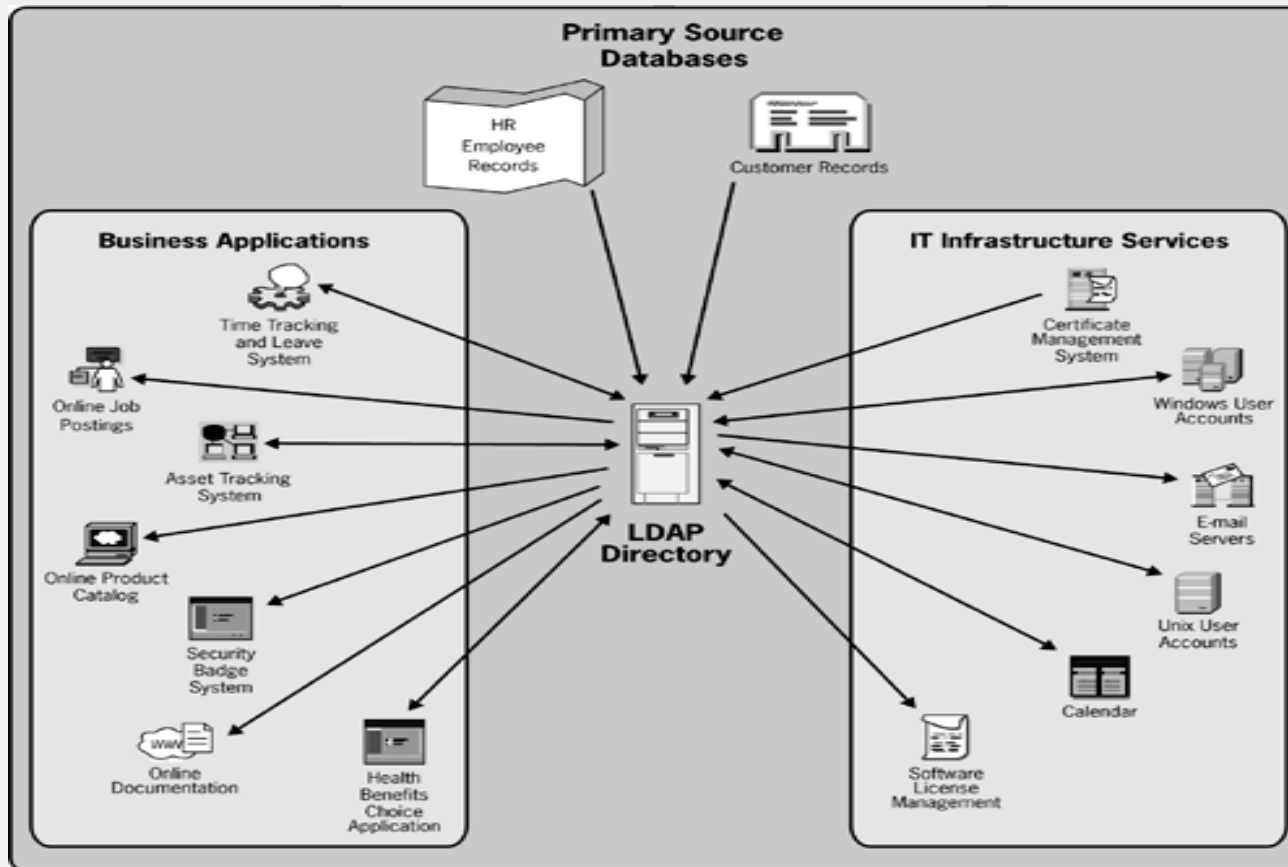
Primary Source Databases

HR Employee Records

Customer Records

Business Applications

Time Tracking and Leave System

Online Job Postings

Asset Tracking System

Online Product Catalog

Security Badge System

Online Documentation

Health Benefits Choice Application

LDAP Directory

IT Infrastructure Services

Certificate Management System

Windows User Accounts

E-mail Servers

Unix User Accounts

Calendar

Software License Management